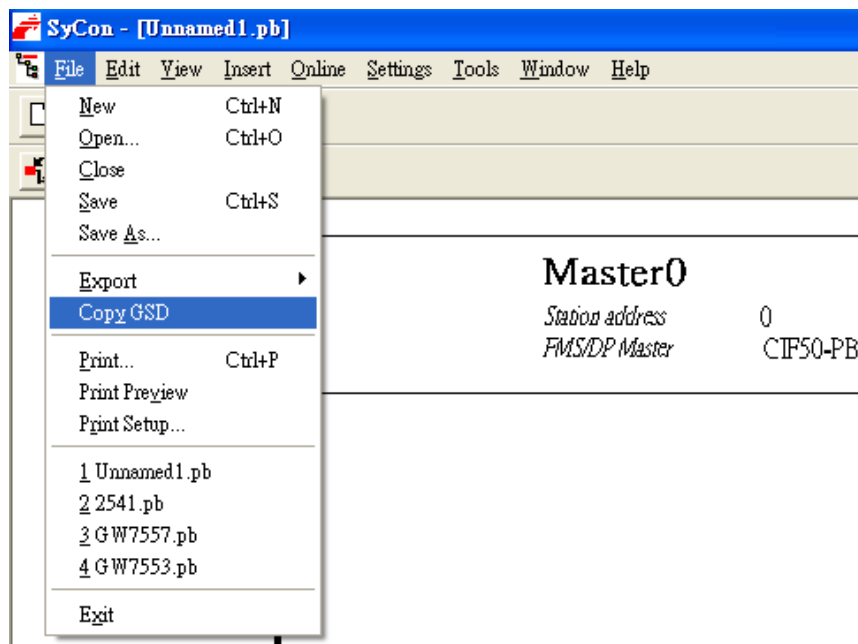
SyCon - [Unnamed1.pb]

File Edit View Insert Online Settings Tools Window Help

New Ctrl+N
Open... Ctrl+O
Close
Save Ctrl+S
Save As...

Export
Copy GSD

Print... Ctrl+P
Print Preview
Print Setup...

1 Unnamed1.pb
2 2541.pb
3 GW7557.pb
4 GW7553.pb

Exit

Master0
Station address 0
FMS/DP Master CIF50-PB